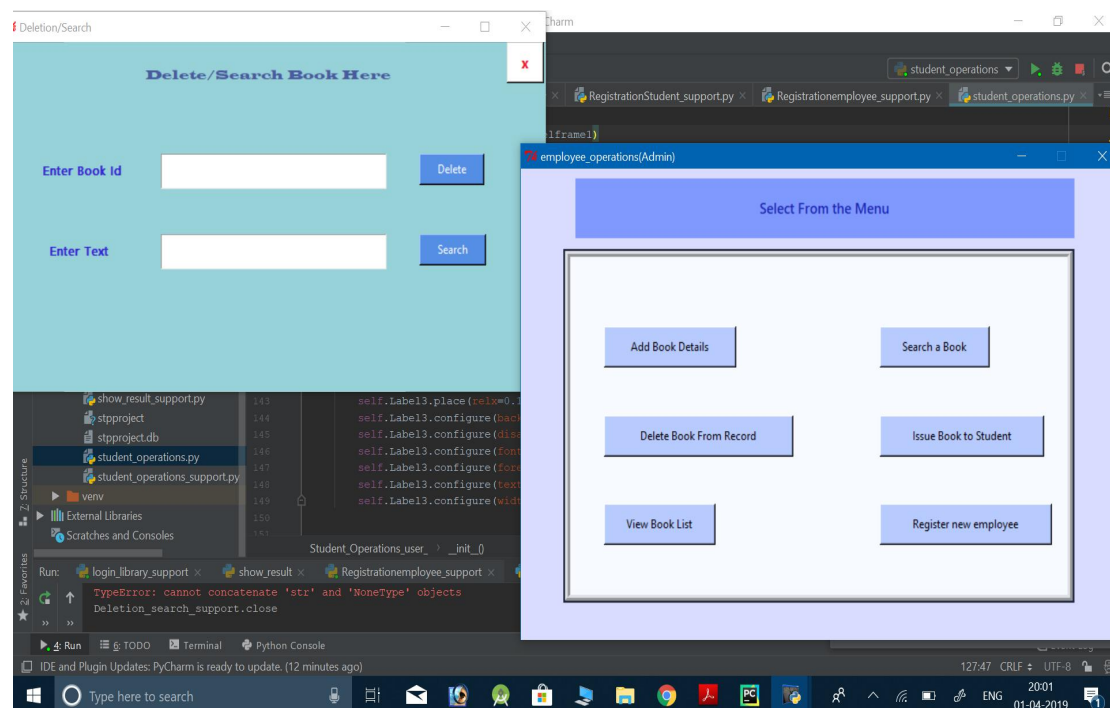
Deletion/Search

Delete/Search Book Here

x

Enter Book Id

Delete

Enter Text

Search

Charm

student_operations

RegistrationStudent_support.py ×

Registrationemployee_support.py ×

student_operations.py ×

lframe1)

employee_operations(Admin)

Select From the Menu

Add Book Details

Search a Book

Delete Book From Record

Issue Book to Student

View Book List

Register new employee

show_result_support.py

stpproject

stpproject.db

student_operations.py

student_operations_support.py

venv

External Libraries

Scratches and Consoles

143 self.Label3.place(relx=0.1
144 self.Label3.configure(bac
145 self.Label3.configure(dis
146 self.Label3.configure(fon
147 self.Label3.configure(for
148 self.Label3.configure(tex
149 self.Label3.configure(wid
150
151

Student_Operations_user_ › __init__()

2: Structure

2: Favorites

Run: login_library_support × show_result × Registrationemployee_support ×

TypeError: cannot concatenate 'str' and 'NoneType' objects
Deletion_search_support.close

4: Run 6: TODO Terminal Python Console

IDE and Plugin Updates: PyCharm is ready to update. (12 minutes ago)

127:47 CRLF ÷ UTF-8 ÷

Type here to search

ENG

20:01
01-04-2019